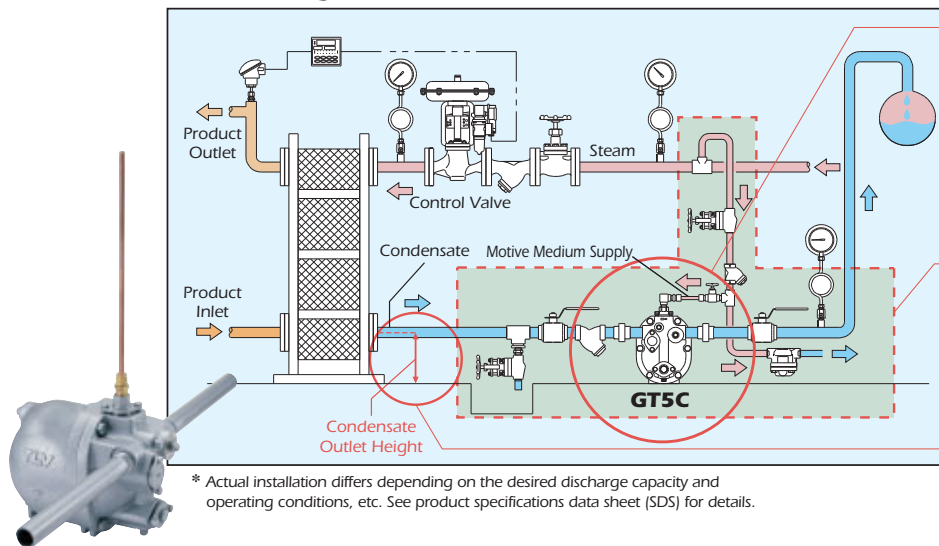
Product Outlet

Steam

Control Valve

Condensate

Motive Medium Supply

Product Inlet

GT5C

Condensate Outlet Height

* Actual installation differs depending on the desired discharge capacity and operating conditions, etc. See product specifications data sheet (SDS) for details.